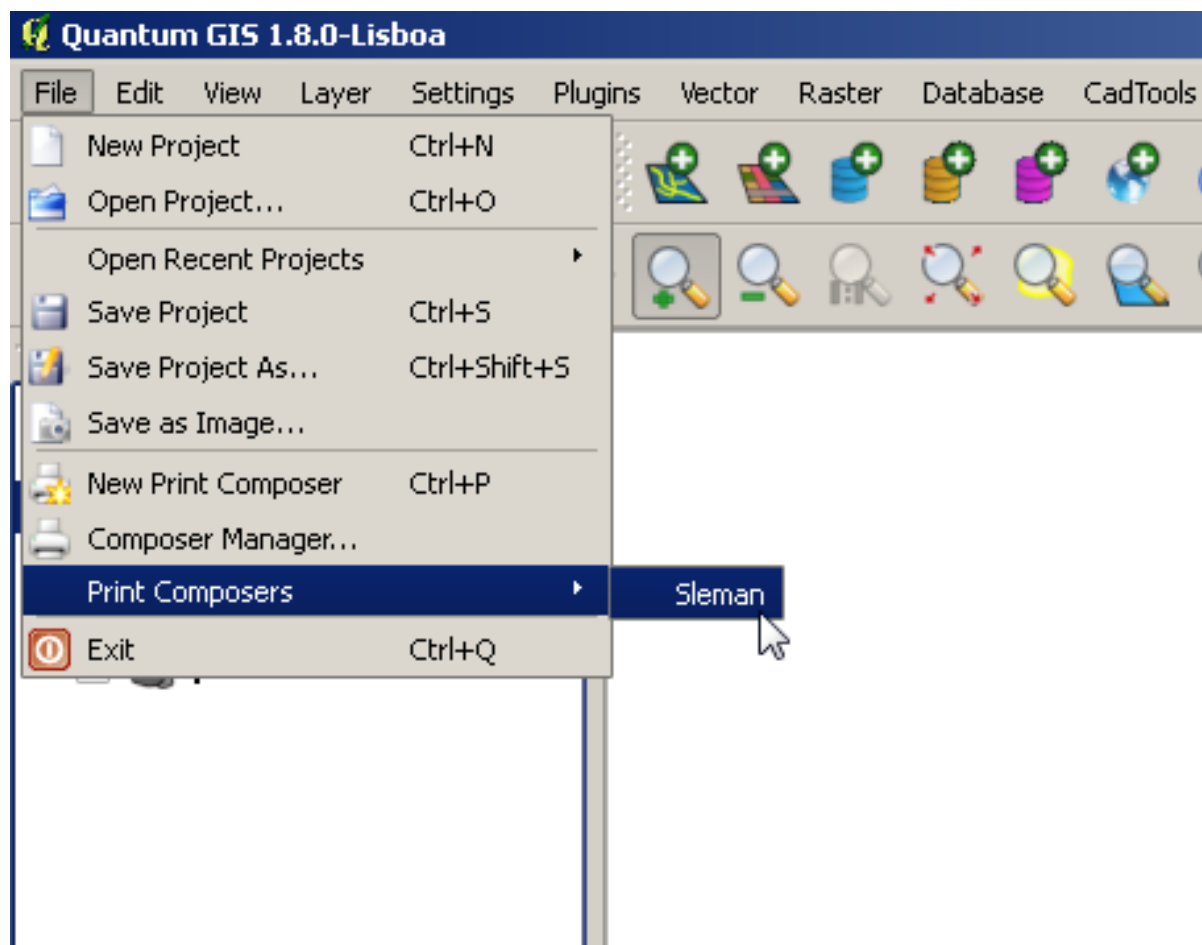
Quantum GIS 1.8.0-Lisboa

File Edit View Layer Settings Plugins Vector Raster Database CadTools

New Project Ctrl+N
Open Project... Ctrl+O
Open Recent Projects
Save Project Ctrl+S
Save Project As... Ctrl+Shift+S
Save as Image...
New Print Composer Ctrl+P
Composer Manager...
Print Composers
Exit Ctrl+Q

Sleman